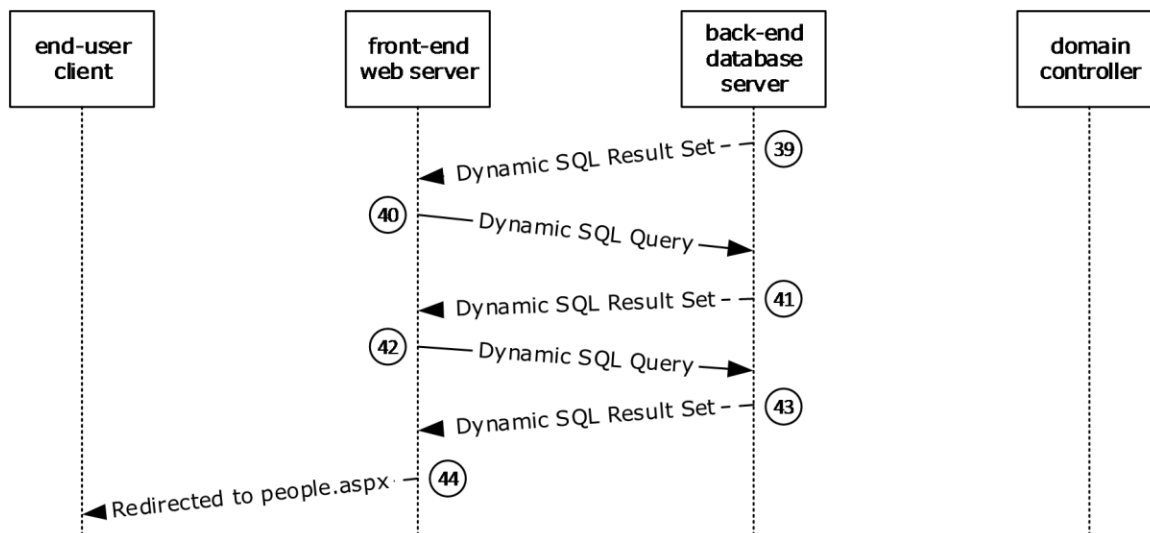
end-user client

front-end web server

back-end database server

domain controller

39 Dynamic SQL Result Set

40 Dynamic SQL Query

41 Dynamic SQL Result Set

42 Dynamic SQL Query

43 Dynamic SQL Result Set

44 Redirected to people.aspx